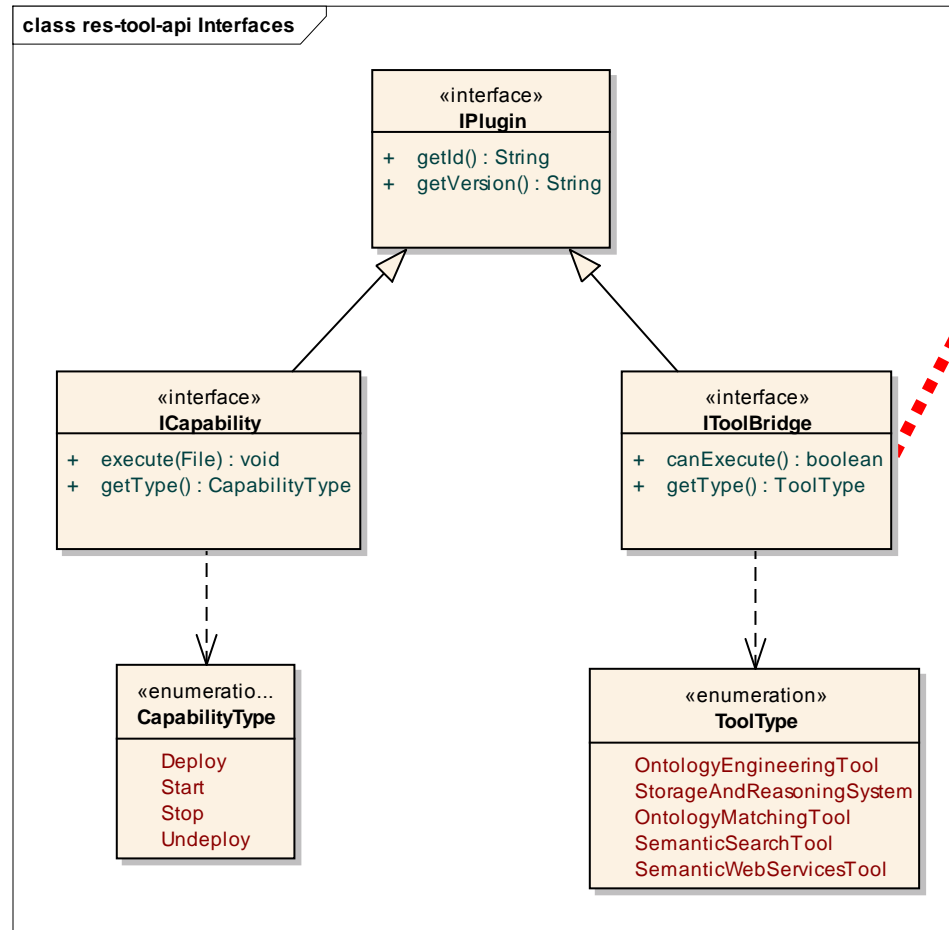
class res-tool-api Interfaces

«interface»
IPlugin

+ getId() : String
+ getVersion() : String

«interface»
ICapability

+ execute(File) : void
+ getType() : CapabilityType

«interface»
IToolBridge

+ canExecute() : boolean
+ getType() : ToolType

«enumeratio...
CapabilityType

Deploy
Start
Stop
Undeploy

«enumeration»
ToolType

OntologyEngineeringTool
StorageAndReasoningSystem
OntologyMatchingTool
SemanticSearchTool
SemanticWebServicesTool